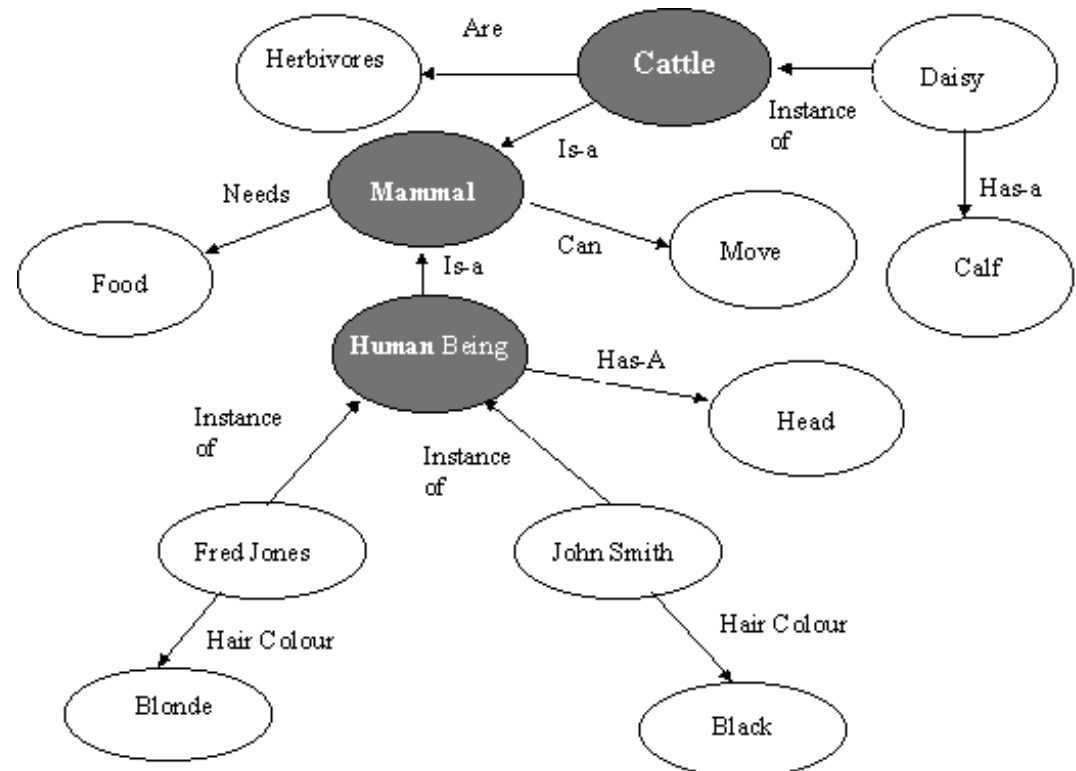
Are

Herbivores

Cattle

Daisy

Instance of

Is-a

Has-a

Needs

Mammal

Can

Move

Calf

Food

Is-a

Human Being

Has-A

Head

Instance of

Instance of

Fred Jones

John Smith

Hair Colour

Hair Colour

Blonde

Black